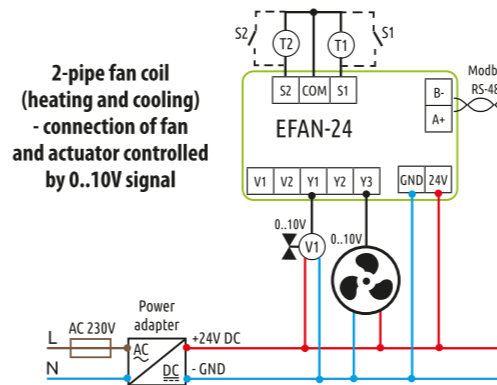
2-pipe fan coil (heating and cooling) - connection of fan and actuator controlled by 0..10V signal

S2
T2
T1
S1
S2
COM
S1
Modb
RS-48
B-
A+
EFAN-24
V1
V2
Y1
Y2
Y3
GND
24V
0..10V
V1
0..10V
Power adapter
L
AC 230V
AC
+24V DC
N
DC
- GND